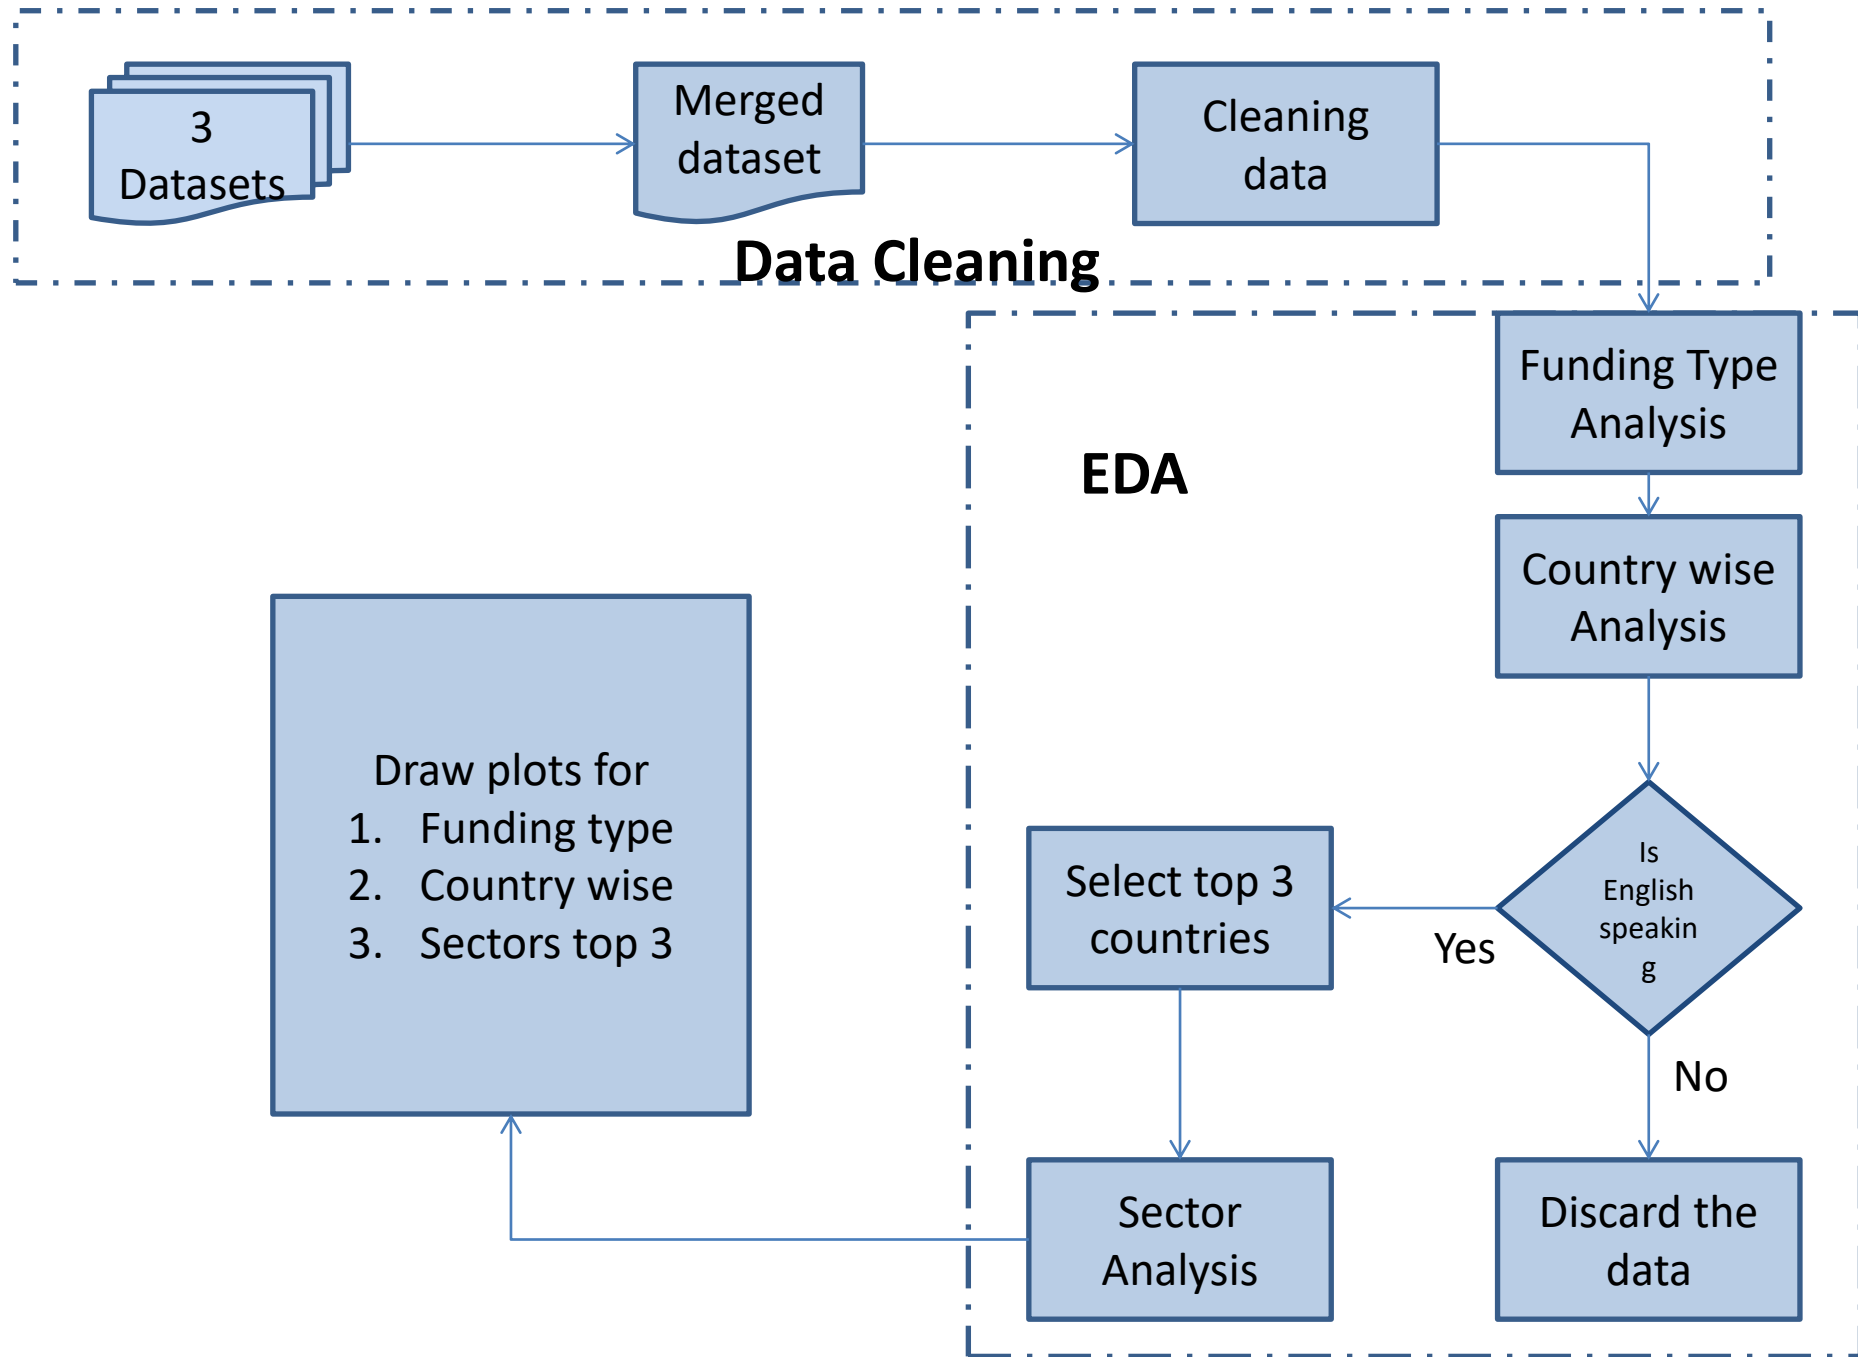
3 Datasets

Merged dataset

Cleaning data

Data Cleaning

Funding Type Analysis

EDA

Country wise Analysis

Draw plots for
1. Funding type
2. Country wise
3. Sectors top 3

Select top 3 countries

Yes

Is English speakin g

No

Sector Analysis

Discard the data